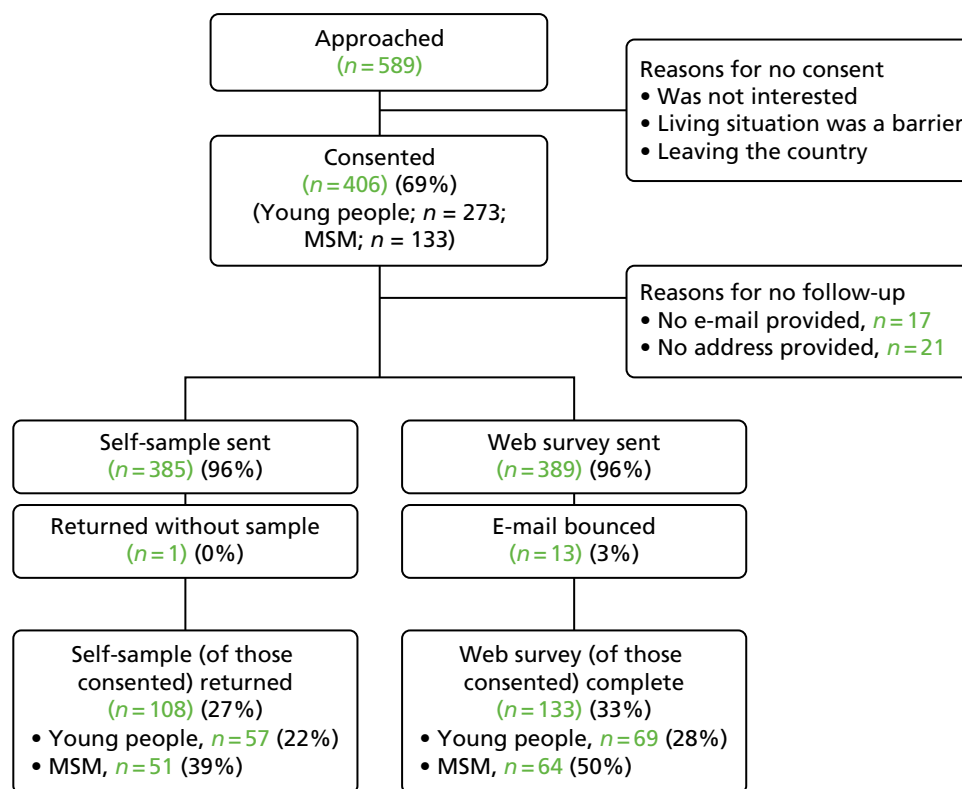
Approached
($n = 589$)

Reasons for no consent
• Was not interested
• Living situation was a barrier
• Leaving the country

Consented
($n = 406$) (69%)
(Young people; $n$ = 273;
MSM; $n$ = 133)

Reasons for no follow-up
• No e-mail provided, $n = 17$
• No address provided, $n = 21$

Self-sample sent
($n = 385$) (96%)

Returned without sample
($n = 1$) (0%)

Self-sample (of those consented) returned
($n = 108$) (27%)
• Young people, $n = 57$ (22%)
• MSM, $n = 51$ (39%)

Web survey sent
($n = 389$) (96%)

E-mail bounced
($n = 13$) (3%)

Web survey (of those consented) complete
($n = 133$) (33%)
• Young people, $n = 69$ (28%)
• MSM, $n = 64$ (50%)